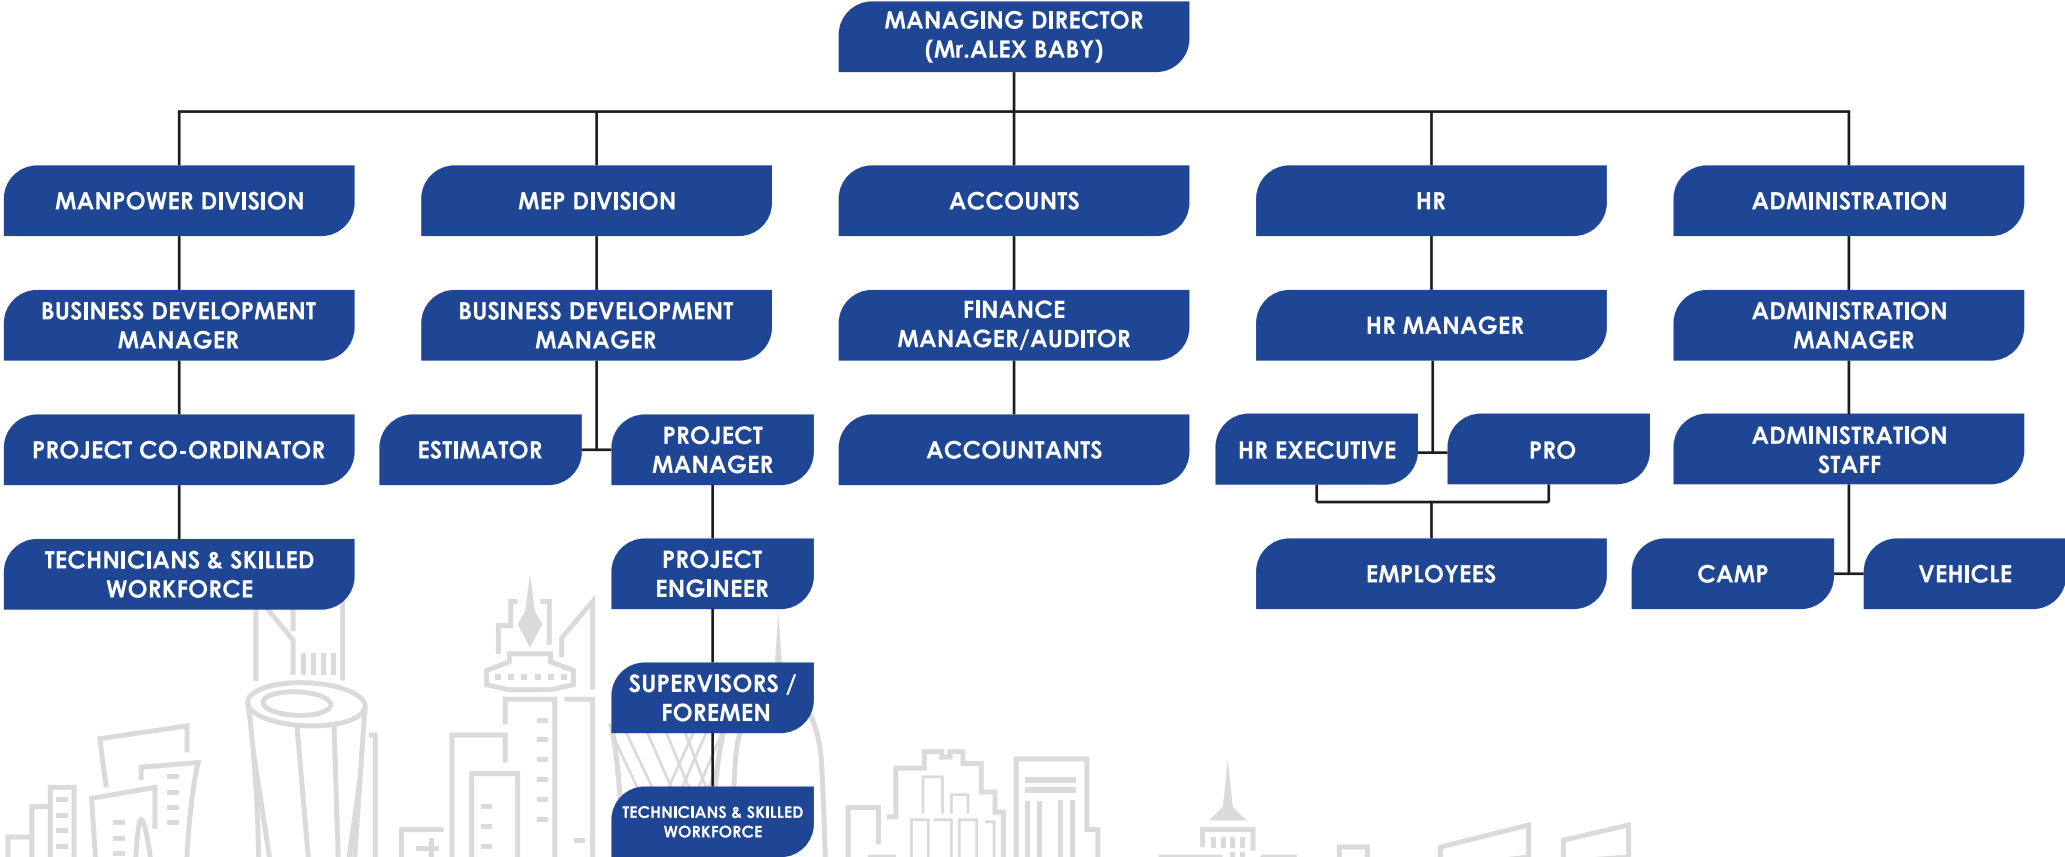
MANAGING DIRECTOR
(Mr.ALEX BABY)

MANPOWER DIVISION

BUSINESS DEVELOPMENT MANAGER

PROJECT CO-ORDINATOR

TECHNICIANS & SKILLED WORKFORCE

MEP DIVISION

BUSINESS DEVELOPMENT MANAGER

ESTIMATOR

PROJECT MANAGER

PROJECT ENGINEER

SUPERVISORS / FOREMEN

TECHNICIANS & SKILLED WORKFORCE

ACCOUNTS

FINANCE MANAGER/AUDITOR

ACCOUNTANTS

HR

HR MANAGER

HR EXECUTIVE

PRO

EMPLOYEES

ADMINISTRATION

ADMINISTRATION MANAGER

ADMINISTRATION STAFF

CAMP

VEHICLE